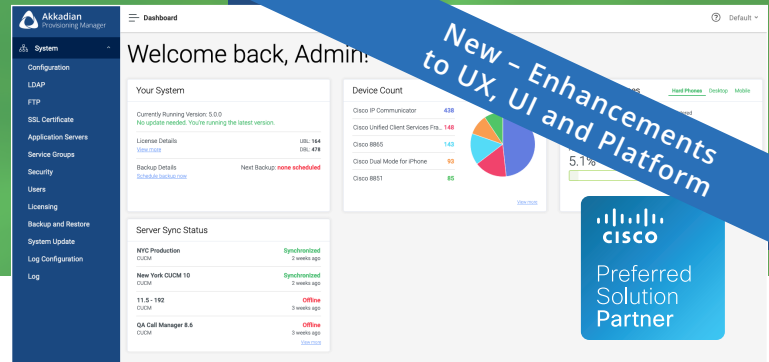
Akkadian Provisioning Manager

Dashboard

Default

System

Configuration

LDAP

FTP

SSL Certificate

Application Servers

Service Groups

Security

Users

Licensing

Backup and Restore

System Update

Log Configuration

Log

Welcome back, Admin!

New – Enhancements to UX, UI and Platform

Your System

Currently Running Version: 5.0.0

No update needed. You're running the latest version.

License Details

View more

USL: 164

DSL: 478

Backup Details

Schedule backup now

Next Backup: none scheduled

Device Count

| Cisco IP Communicator | 438 |
|---|---|
| Cisco Unified Client Services Fra... | 148 |
| Cisco 8865 | 143 |
| Cisco Dual Mode for iPhone | 93 |
| Cisco 8851 | 85 |

View more

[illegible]es

Hard Phones

Desktop

Mobile

5.1%

Server Sync Status

| NYC Production<br>CUCM | Synchronized<br>2 weeks ago |
|---|---|
| New York CUCM 10<br>CUCM | Synchronized<br>2 weeks ago |
| 11.5 - 192<br>CUCM | Offline<br>3 weeks ago |
| QA Call Manager 8.6<br>CUCM | Offline<br>3 weeks ago |

View more

cisco

Preferred Solution Partner